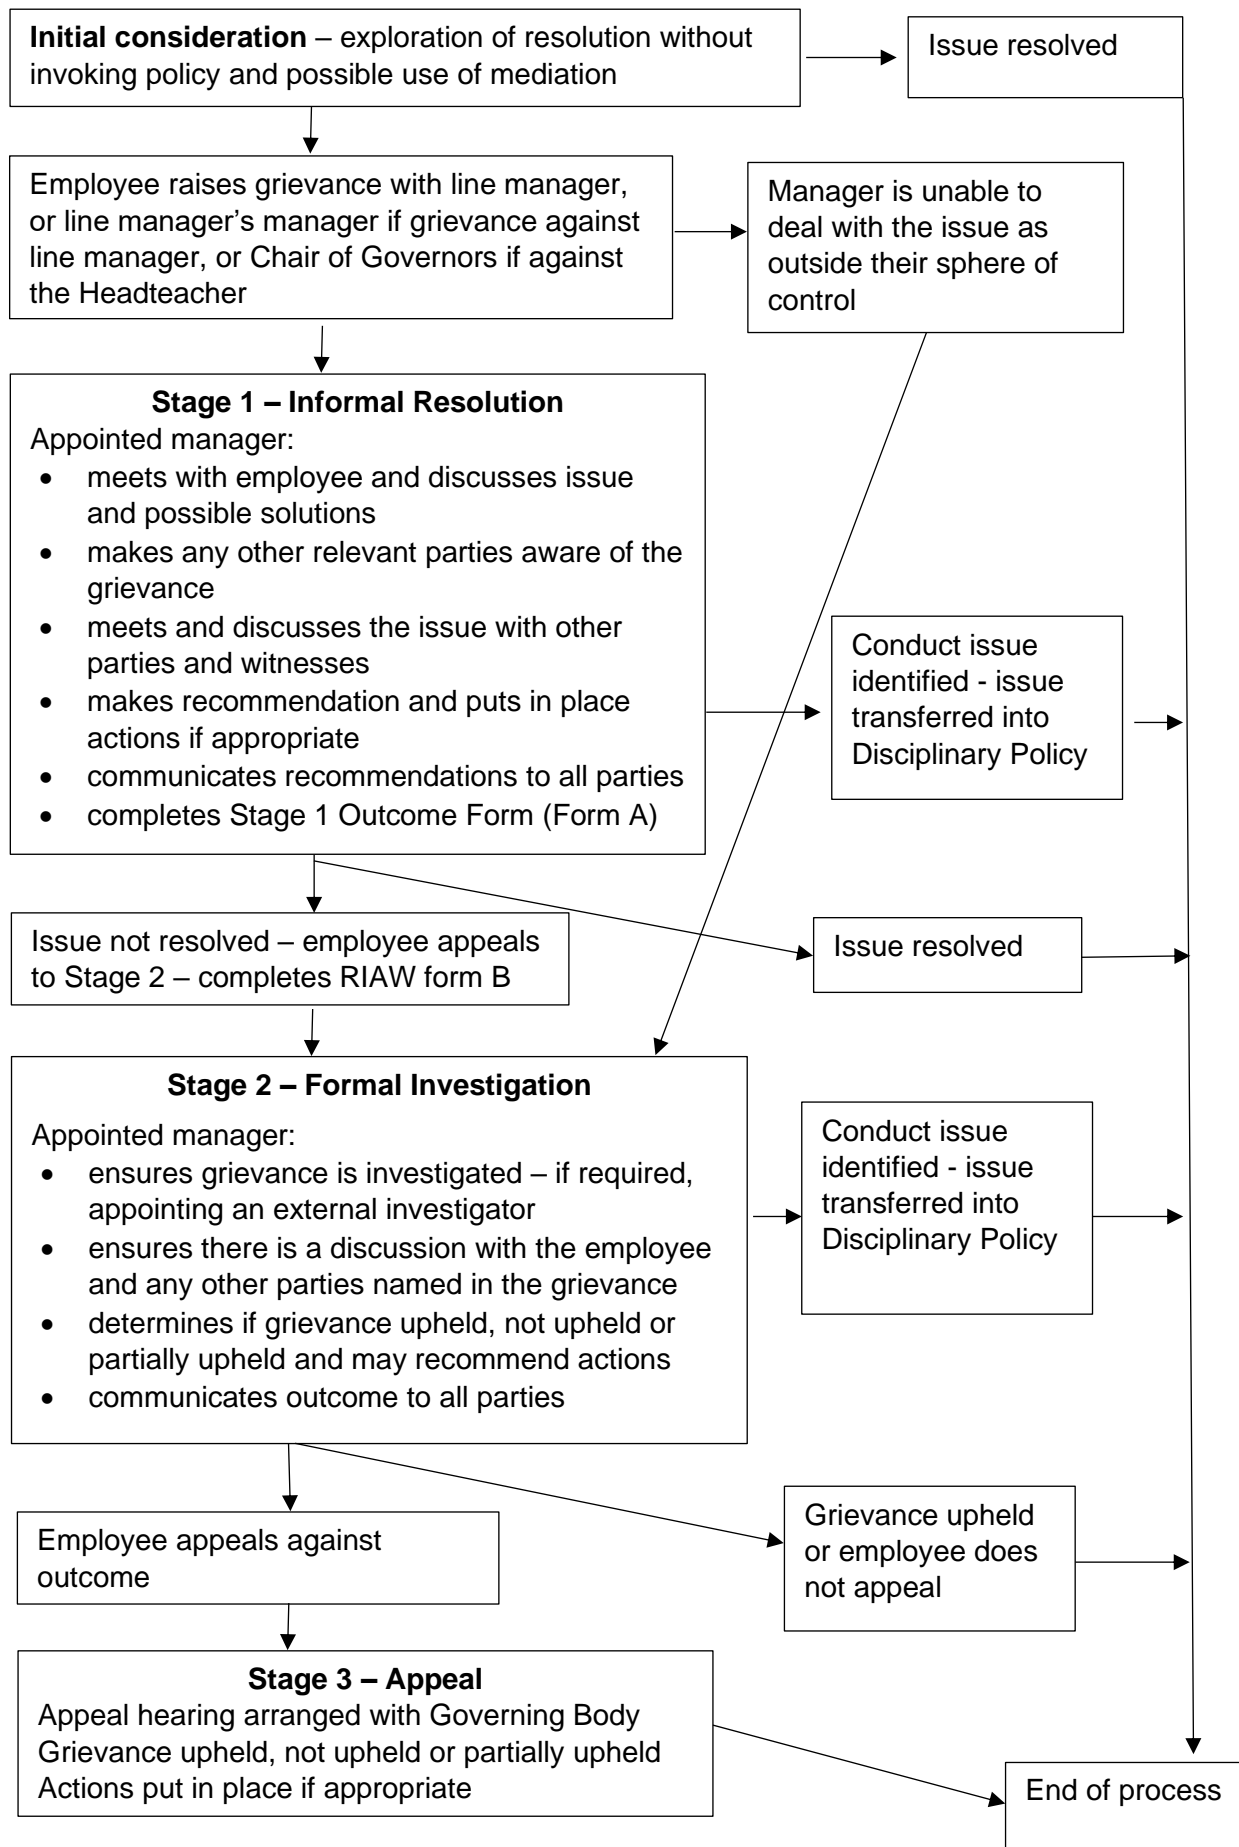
**Initial consideration** – exploration of resolution without invoking policy and possible use of mediation

Issue resolved

Employee raises grievance with line manager, or line manager's manager if grievance against line manager, or Chair of Governors if against the Headteacher

Manager is unable to deal with the issue as outside their sphere of control

**Stage 1 – Informal Resolution**
Appointed manager:
- meets with employee and discusses issue and possible solutions
- makes any other relevant parties aware of the grievance
- meets and discusses the issue with other parties and witnesses
- makes recommendation and puts in place actions if appropriate
- communicates recommendations to all parties
- completes Stage 1 Outcome Form (Form A)

Conduct issue identified - issue transferred into Disciplinary Policy

Issue not resolved – employee appeals to Stage 2 – completes RIAW form B

Issue resolved

**Stage 2 – Formal Investigation**
Appointed manager:
- ensures grievance is investigated – if required, appointing an external investigator
- ensures there is a discussion with the employee and any other parties named in the grievance
- determines if grievance upheld, not upheld or partially upheld and may recommend actions
- communicates outcome to all parties

Conduct issue identified - issue transferred into Disciplinary Policy

Employee appeals against outcome

Grievance upheld or employee does not appeal

**Stage 3 – Appeal**
Appeal hearing arranged with Governing Body
Grievance upheld, not upheld or partially upheld
Actions put in place if appropriate

End of process